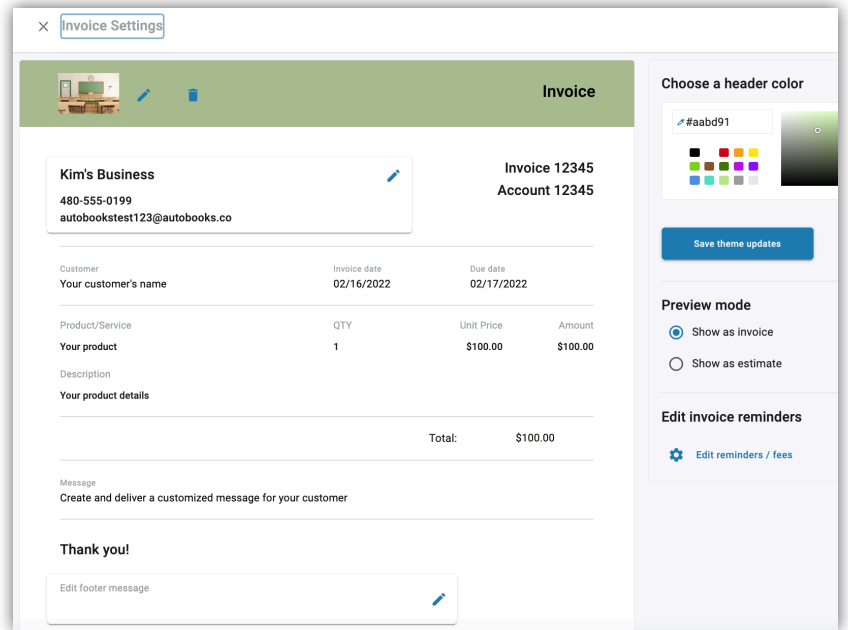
Invoice Settings

Invoice

Kim's Business
480-555-0199
autobookstest123@autobooks.co

Invoice 12345
Account 12345

| Customer | Invoice date | Due date |
|---|---|---|
| Your customer's name | 02/16/2022 | 02/17/2022 |

| Product/Service | QTY | Unit Price | Amount |
|---|---|---|---|
| Your product | 1 | \$100.00 | \$100.00 |

Description
Your product details

Total: \$100.00

Message
Create and deliver a customized message for your customer

Thank you!

Edit footer message

Choose a header color

#aabd91

Save theme updates

Preview mode

Show as invoice

Show as estimate

Edit invoice reminders

Edit reminders / fees